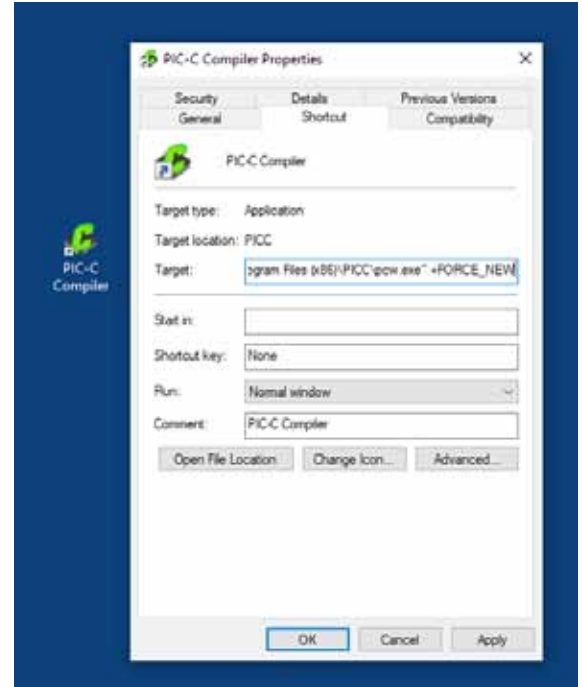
PIC-C Compiler

PIC-C Compiler Properties

Security
Details
Previous Versions
General
Shortcut
Compatibility

PIC-C Compiler

Target type: Application

Target location: PICC

Target: ogram Files (x86)\PICC\pcw.exe" +FORCE_NEW

Start in:

Shortcut key: None

Run: Normal window

Comment: PIC-C Compiler

Open File Location
Change Icon...
Advanced...

OK
Cancel
Apply